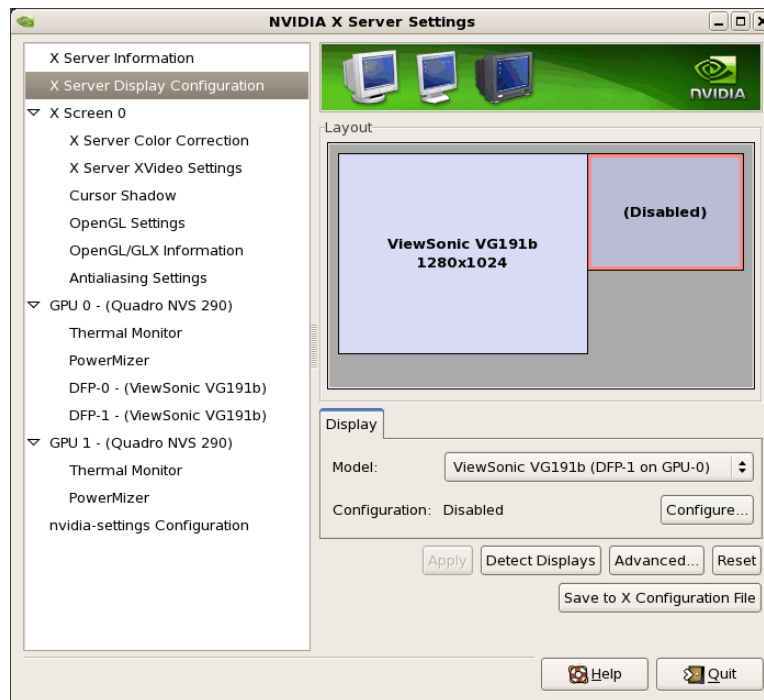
NVIDIA X Server Settings

X Server Information
X Server Display Configuration
X Screen 0
X Server Color Correction
X Server XVideo Settings
Cursor Shadow
OpenGL Settings
OpenGL/GLX Information
Antialiasing Settings
GPU 0 - (Quadro NVS 290)
Thermal Monitor
PowerMizer
DFP-0 - (ViewSonic VG191b)
DFP-1 - (ViewSonic VG191b)
GPU 1 - (Quadro NVS 290)
Thermal Monitor
PowerMizer
nvidia-settings Configuration

NVIDIA

Layout

ViewSonic VG191b
1280x1024

(Disabled)

Display

Model: ViewSonic VG191b (DFP-1 on GPU-0)

Configuration: Disabled

Configure...

Apply
Detect Displays
Advanced...
Reset
Save to X Configuration File

Help
Quit